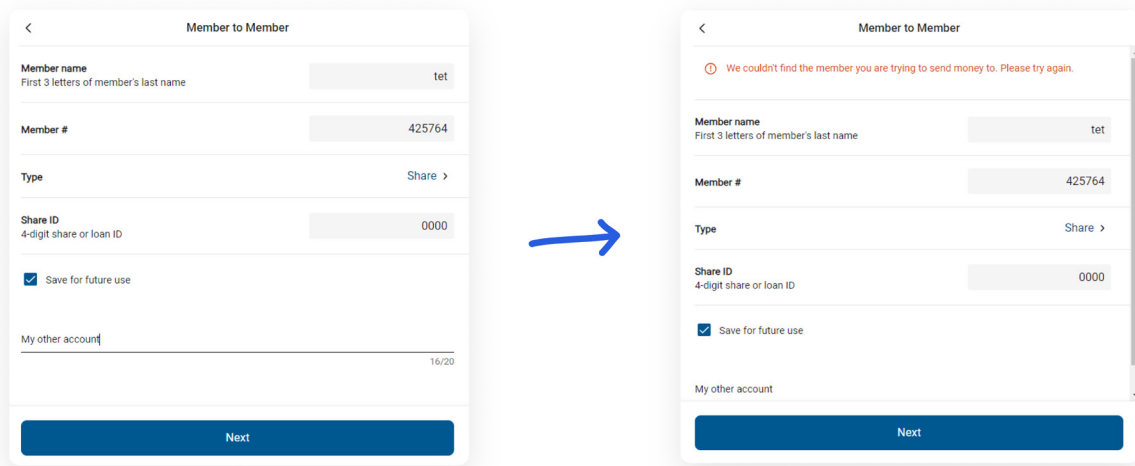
<

Member to Member

Member name
First 3 letters of member's last name

tet

Member #

425764

Type

Share >

Share ID
4-digit share or loan ID

0000

Save for future use

My other account

16/20

Next

<

Member to Member

We couldn't find the member you are trying to send money to. Please try again.

Member name
First 3 letters of member's last name

tet

Member #

425764

Type

Share >

Share ID
4-digit share or loan ID

0000

Save for future use

My other account

Next